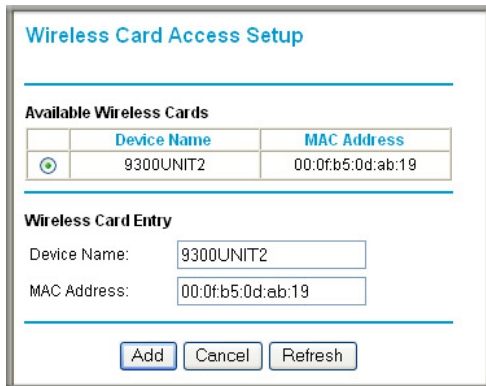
Wireless Card Access Setup

Available Wireless Cards

| | Device Name | MAC Address |
|---|---|---|
| ⊙ | 9300UNIT2 | 00:0f:b5:0d:ab:19 |

Wireless Card Entry

Device Name: 9300UNIT2

MAC Address: 00:0f:b5:0d:ab:19

Add Cancel Refresh